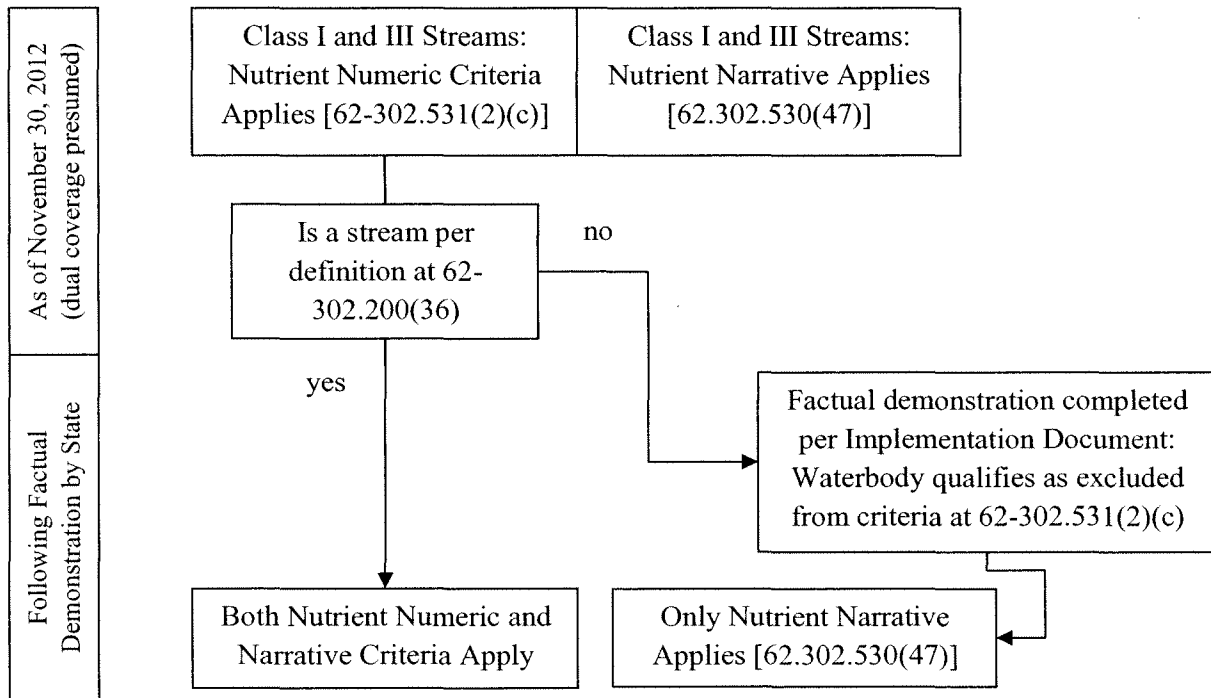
As of November 30, 2012 (dual coverage presumed)

Following Factual Demonstration by State

Class I and III Streams: Nutrient Numeric Criteria Applies [62-302.531(2)(c)]

Class I and III Streams: Nutrient Narrative Applies [62.302.530(47)]

Is a stream per definition at 62-302.200(36)

no

yes

Factual demonstration completed per Implementation Document: Waterbody qualifies as excluded from criteria at 62-302.531(2)(c)

Both Nutrient Numeric and Narrative Criteria Apply

Only Nutrient Narrative Applies [62.302.530(47)]